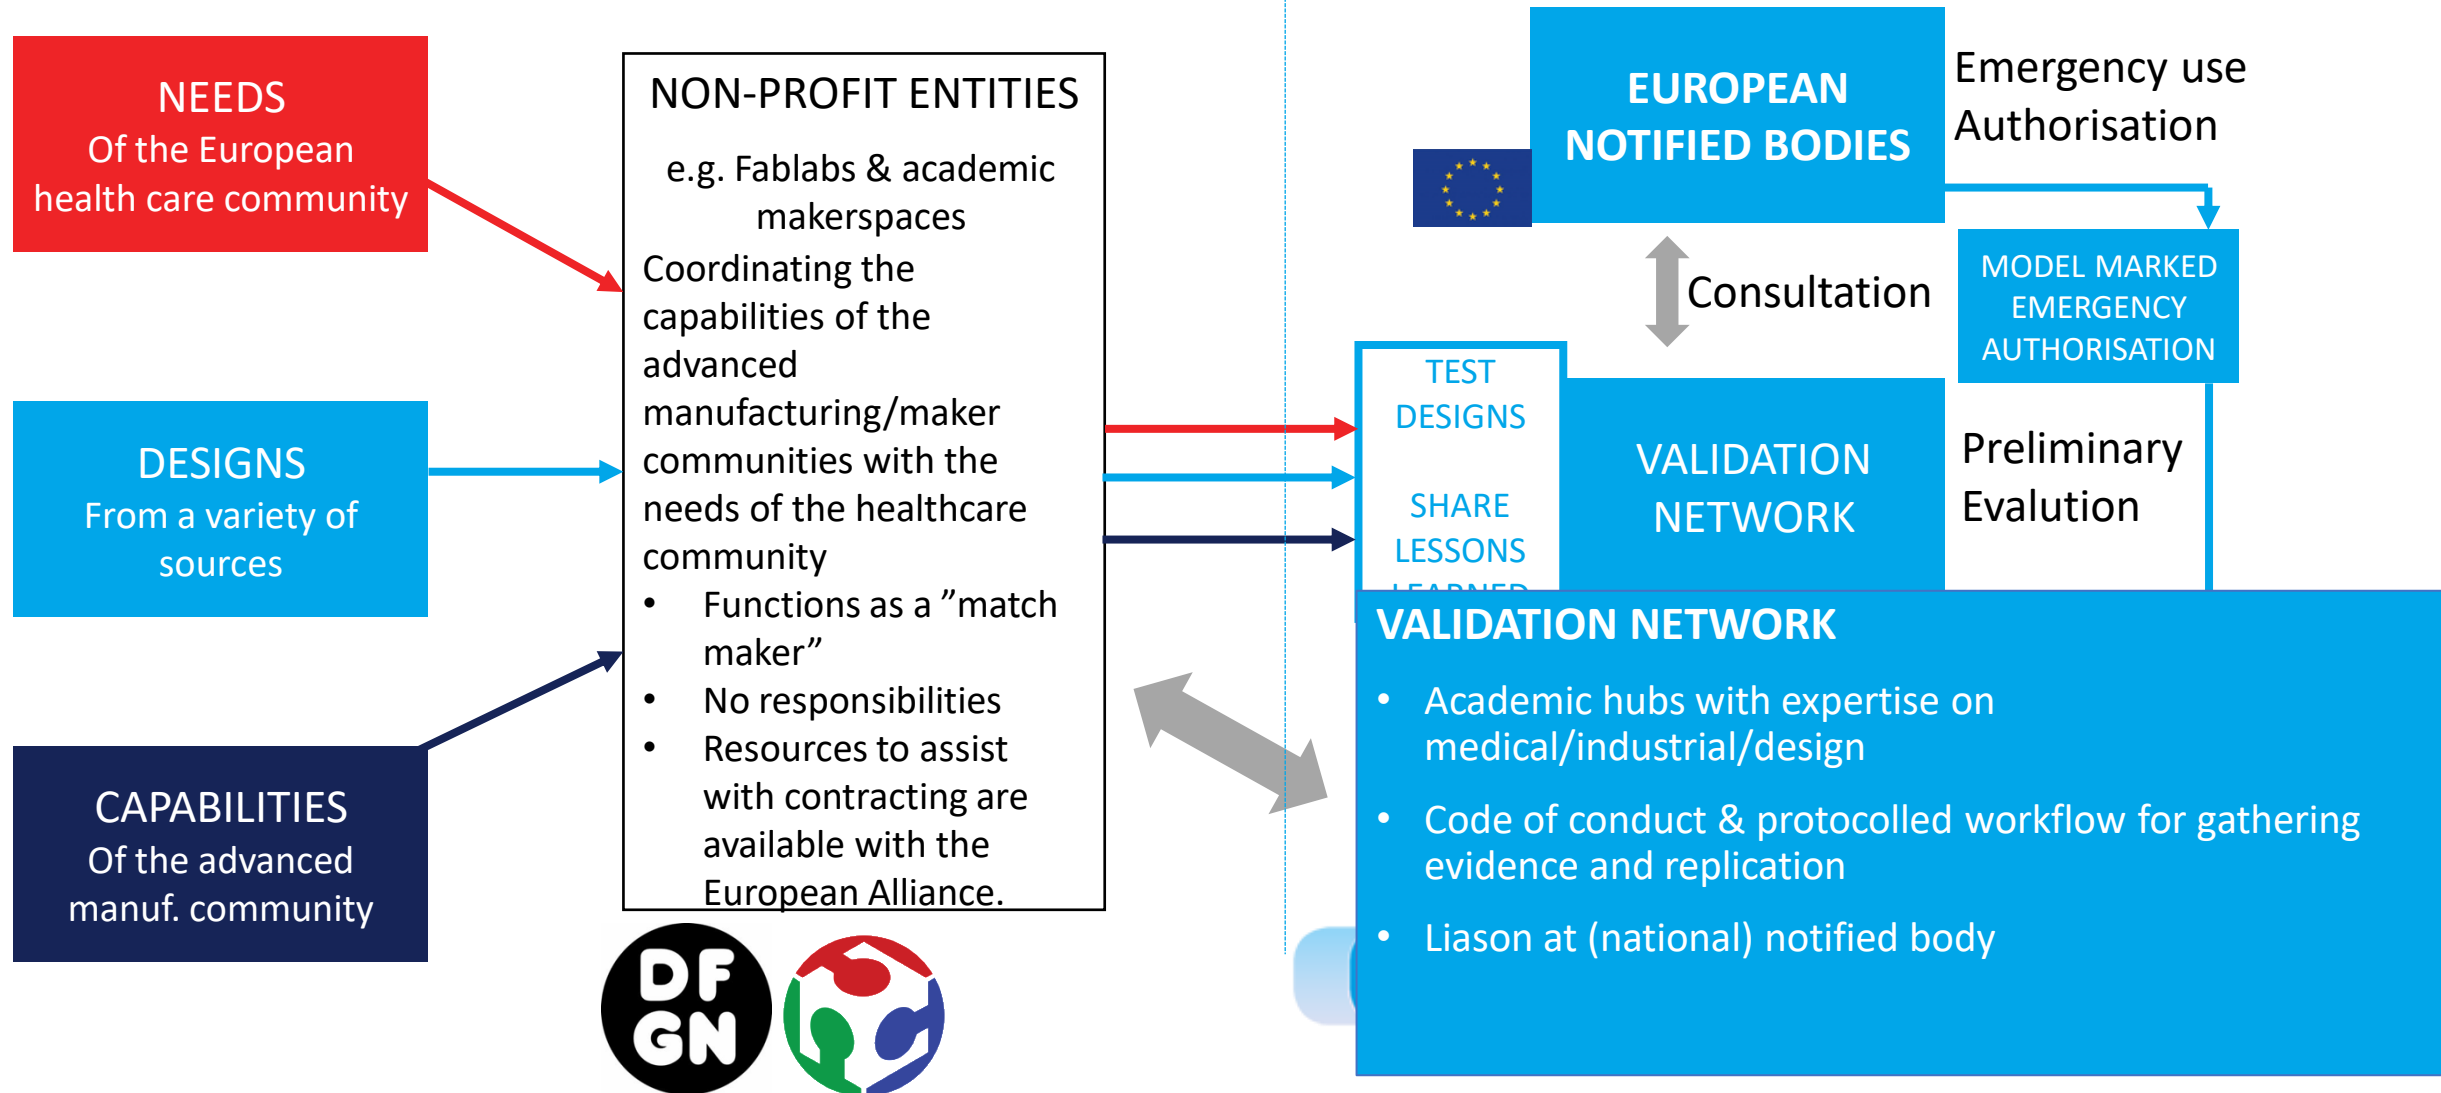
NEEDS
Of the European health care community

DESIGNS
From a variety of sources

CAPABILITIES
Of the advanced manuf. community

NON-PROFIT ENTITIES

e.g. Fablabs & academic makerspaces

Coordinating the capabilities of the advanced manufacturing/maker communities with the needs of the healthcare community

- Functions as a ”match maker”
- No responsibilities
- Resources to assist with contracting are available with the European Alliance.

DF
GN

EUROPEAN NOTIFIED BODIES

Emergency use Authorisation

Consultation

MODEL MARKED EMERGENCY AUTHORISATION

TEST DESIGNS

SHARE LESSONS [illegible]

VALIDATION NETWORK

Preliminary Evalution

VALIDATION NETWORK

- Academic hubs with expertise on medical/industrial/design
- Code of conduct & protocolled workflow for gathering evidence and replication
- Liason at (national) notified body